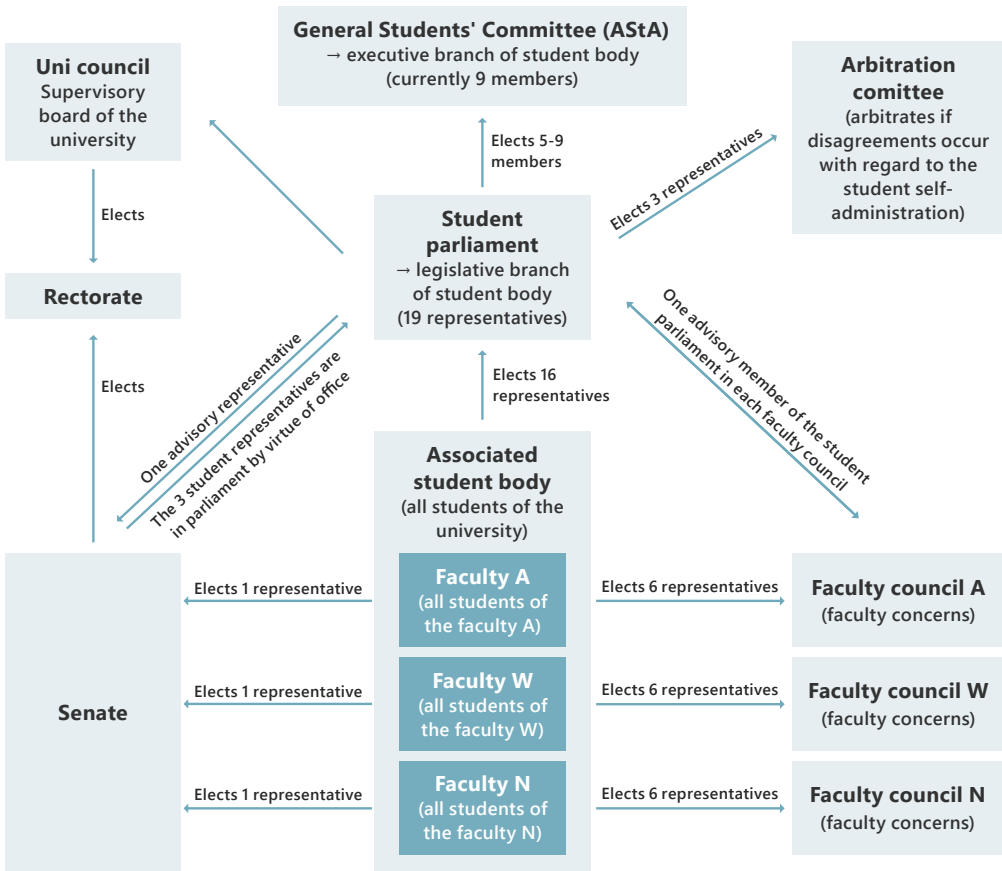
General Students' Committee (AStA)
→ executive branch of student body
(currently 9 members)

Uni council
Supervisory board of the university

Arbitration comittee
(arbitrates if disagreements occur with regard to the student self-administration)

Elects 5-9 members

Elects 3 representatives

Elects

Student parliament
→ legislative branch of student body
(19 representatives)

Rectorate

One advisory member of the student parliament in each faculty council

Elects

One advisory representative

The 3 student representatives are in parliament by virtue of office

Elects 16 representatives

Associated student body
(all students of the university)

Elects 1 representative

Faculty A
(all students of the faculty A)

Elects 6 representatives

Faculty council A
(faculty concerns)

Senate

Elects 1 representative

Faculty W
(all students of the faculty W)

Elects 6 representatives

Faculty council W
(faculty concerns)

Elects 1 representative

Faculty N
(all students of the faculty N)

Elects 6 representatives

Faculty council N
(faculty concerns)